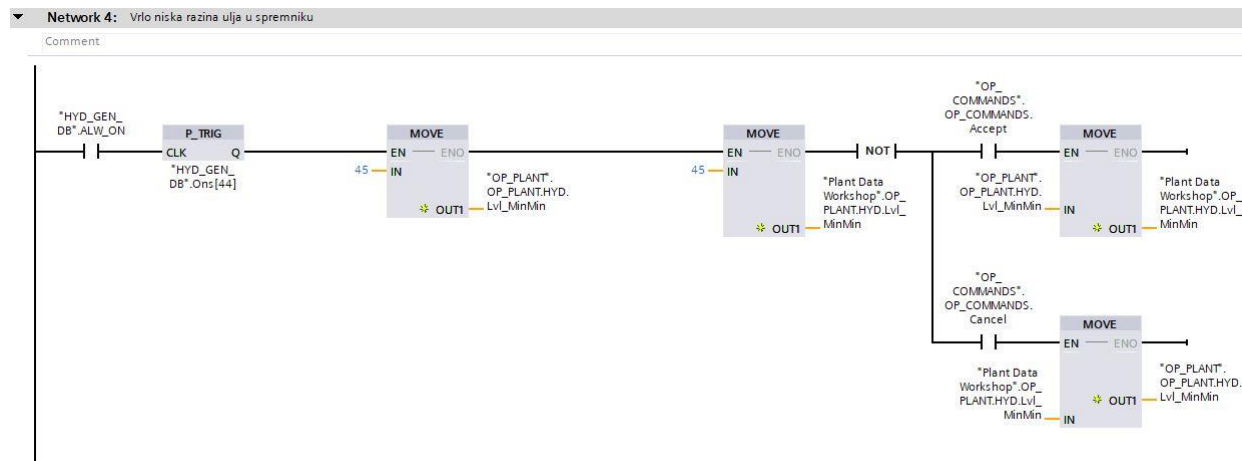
Network 4: Vrlo niska razina ulja u spremniku

Comment

"HYD_GEN_DB".ALW_ON

P_TRIG
CLK Q
"HYD_GEN_DB".Ons[44]

MOVE
EN ENO
45 IN
OUT1 "OP_PLANT".OP_PLANT.HYD.Lvl_MinMin

MOVE
EN ENO
45 IN
OUT1 "Plant Data Workshop".OP_PLANT.HYD.Lvl_MinMin

NOT

"OP_COMMANDS".OP_COMMANDS.Accept

MOVE
EN ENO
"OP_PLANT".OP_PLANT.HYD.Lvl_MinMin IN
OUT1 "Plant Data Workshop".OP_PLANT.HYD.Lvl_MinMin

"OP_COMMANDS".OP_COMMANDS.Cancel

MOVE
EN ENO
"Plant Data Workshop".OP_PLANT.HYD.Lvl_MinMin IN
OUT1 "OP_PLANT".OP_PLANT.HYD.Lvl_MinMin